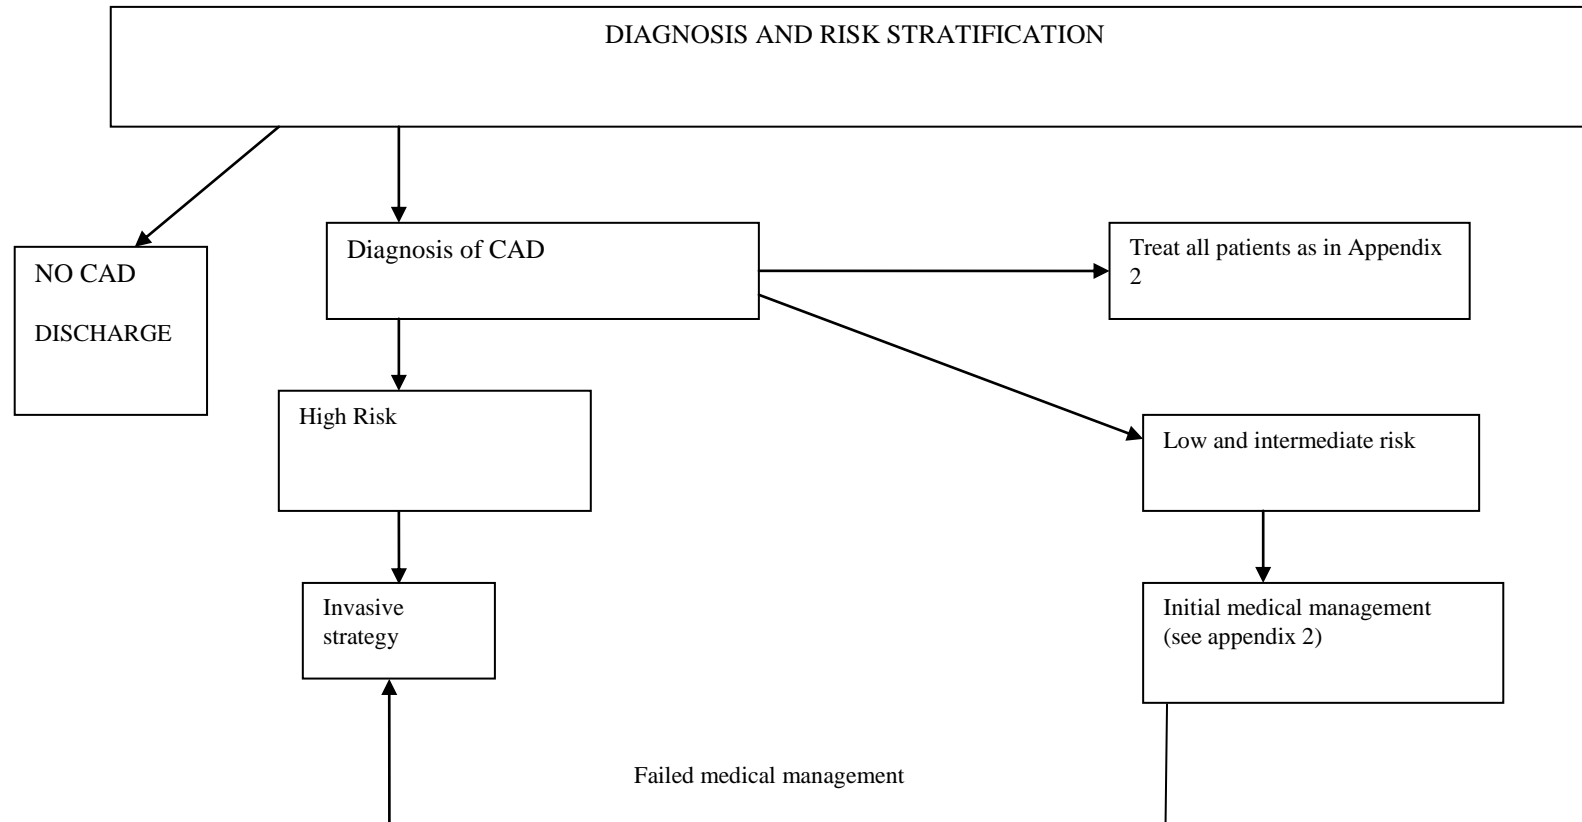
DIAGNOSIS AND RISK STRATIFICATION

NO CAD

DISCHARGE

Diagnosis of CAD

Treat all patients as in Appendix 2

High Risk

Low and intermediate risk

Invasive strategy

Initial medical management (see appendix 2)

Failed medical management